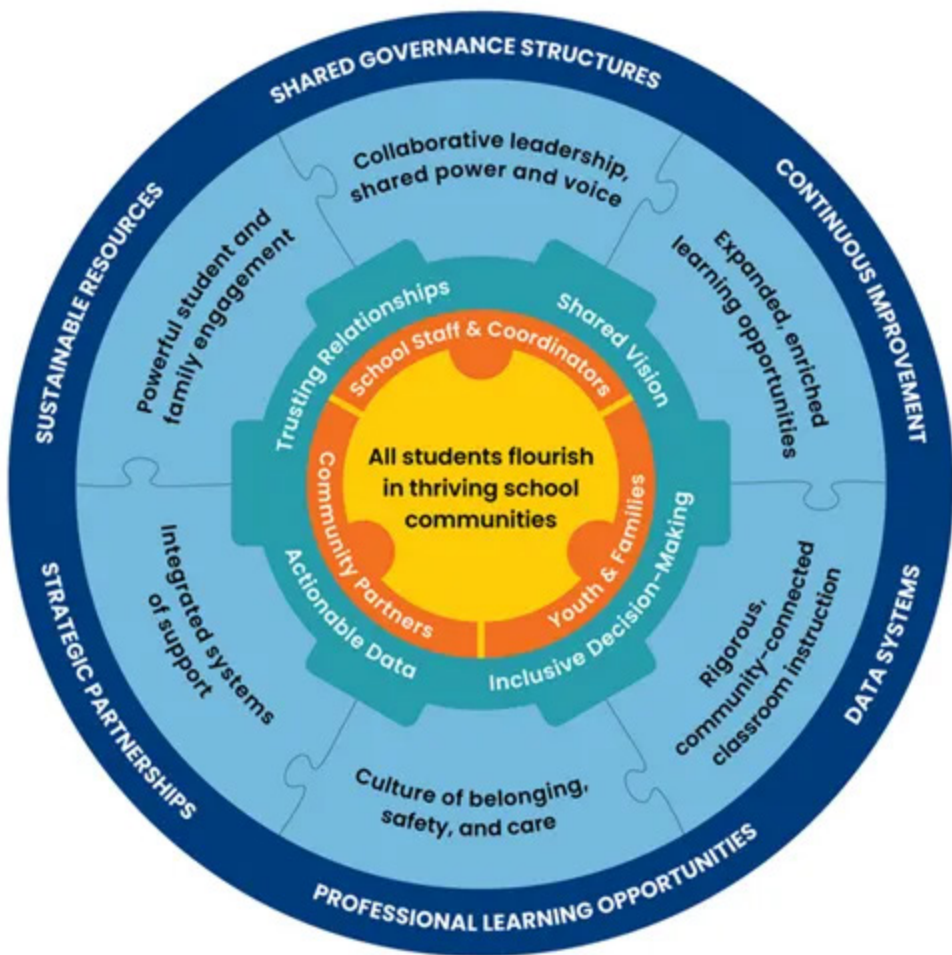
SHARED GOVERNANCE STRUCTURES

CONTINUOUS IMPROVEMENT

DATA SYSTEMS

PROFESSIONAL LEARNING OPPORTUNITIES

STRATEGIC PARTNERSHIPS

SUSTAINABLE RESOURCES

Collaborative leadership, shared power and voice

Expanded, enriched learning opportunities

Rigorous, community-connected classroom instruction

Culture of belonging, safety, and care

Integrated systems of support

Powerful student and family engagement

Trusting Relationships

Shared Vision

Inclusive Decision-Making

Actionable Data

School Staff & Coordinators

Youth & Families

Community Partners

All students flourish in thriving school communities